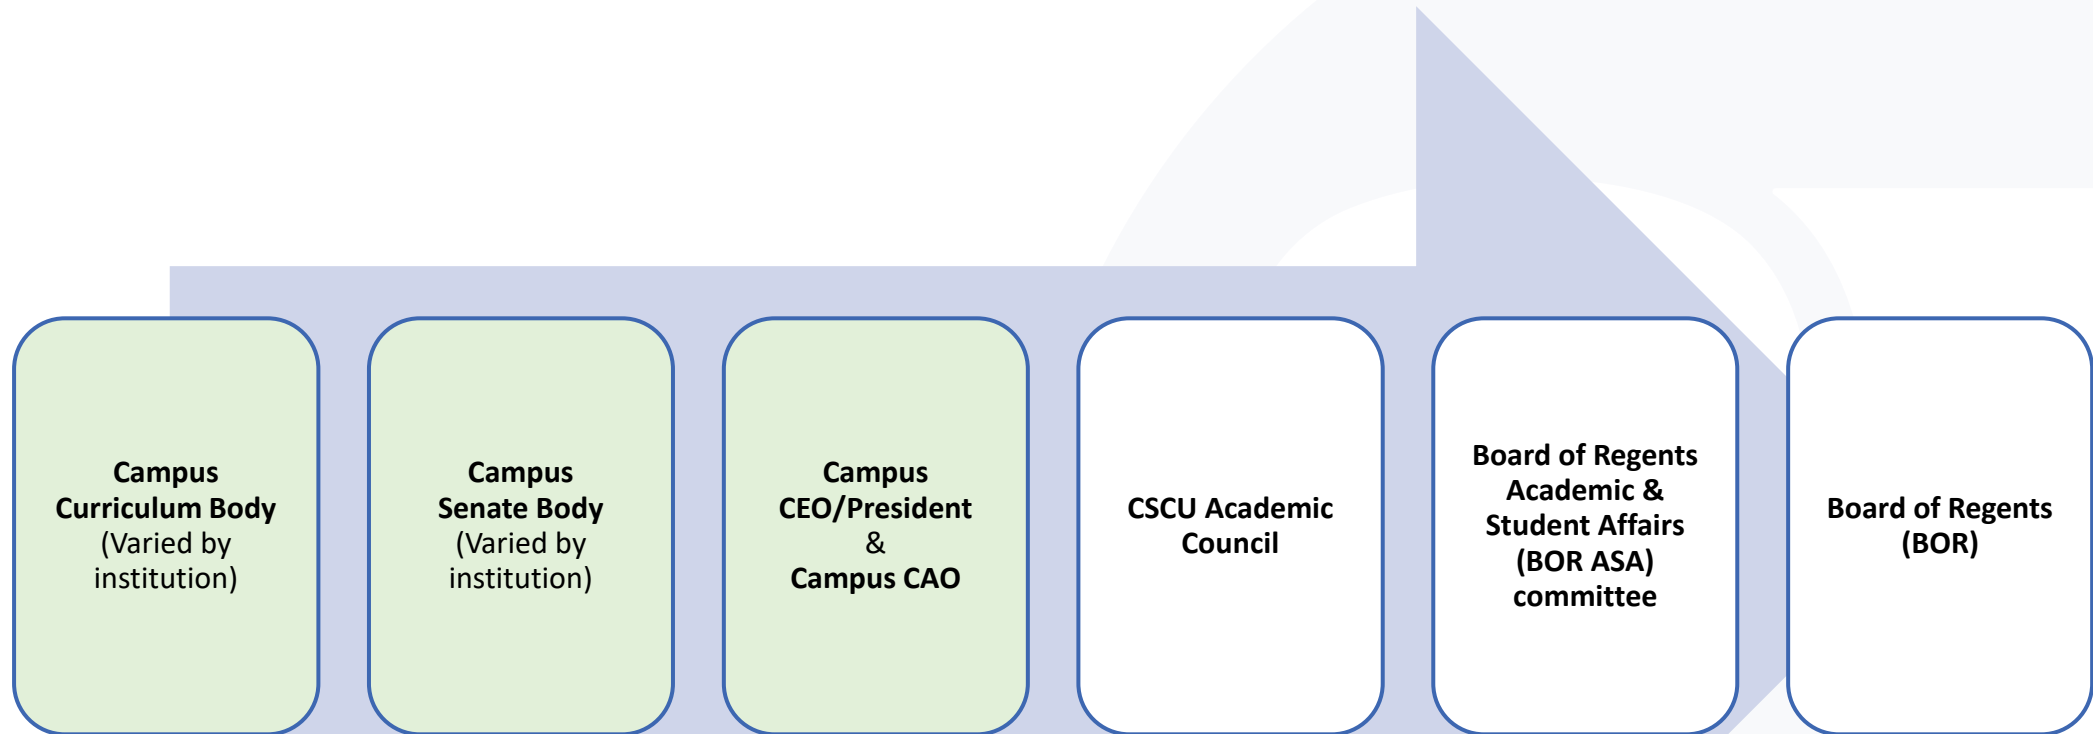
Campus Curriculum Body (Varied by institution)

Campus Senate Body (Varied by institution)

Campus CEO/President & Campus CAO

CSCU Academic Council

Board of Regents Academic & Student Affairs (BOR ASA) committee

Board of Regents (BOR)